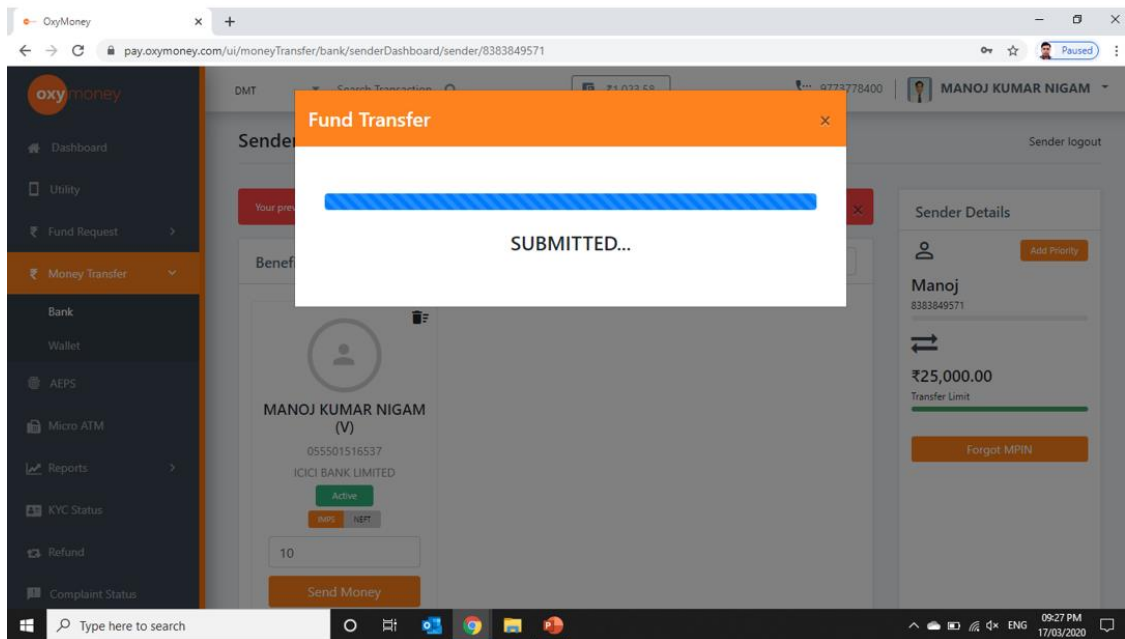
OxyMoney

pay.oxymoney.com/ui/moneyTransfer/bank/senderDashboard/sender/8383849571

Paused

oxymoney

DMT

Search Transaction

₹1,023.58

9773778400

MANOJ KUMAR NIGAM

Dashboard

Utility

Fund Request

Money Transfer

Bank

Wallet

AEPS

Micro ATM

Reports

KYC Status

Refund

Complaint Status

Sender

Sender logout

Your prev

Benef

Fund Transfer

×

SUBMITTED...

MANOJ KUMAR NIGAM (V)

055501516537

ICICI BANK LIMITED

Active

IMPS

NEFT

10

Send Money

Sender Details

Add Priority

Manoj

8383849571

₹25,000.00

Transfer Limit

Forgot MPIN

Type here to search

ENG

09:27 PM

17/03/2020